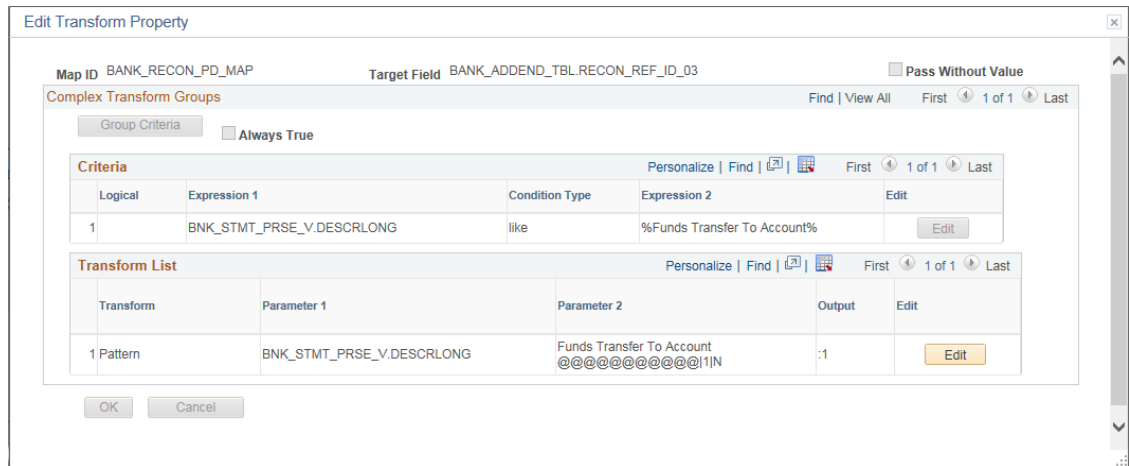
Edit Transform Property

Map ID BANK_RECON_PD_MAP Target Field BANK_ADDEND_TBL.RECON_REF_ID_03 Pass Without Value

Complex Transform Groups Find | View All First 1 of 1 Last

Group Criteria Always True

Criteria Personalize | Find | | First 1 of 1 Last

| | Logical | Expression 1 | Condition Type | Expression 2 | Edit |
|---|---|---|---|---|---|
| 1 | | BNK_STMT_PRSE_V.DESCRLONG | like | %Funds Transfer To Account% | Edit |

Transform List Personalize | Find | | First 1 of 1 Last

| | Transform | Parameter 1 | Parameter 2 | Output | Edit |
|---|---|---|---|---|---|
| 1 | Pattern | BNK_STMT_PRSE_V.DESCRLONG | Funds Transfer To Account @@@@@@@@@@@|1|N | :1 | Edit |

OK Cancel